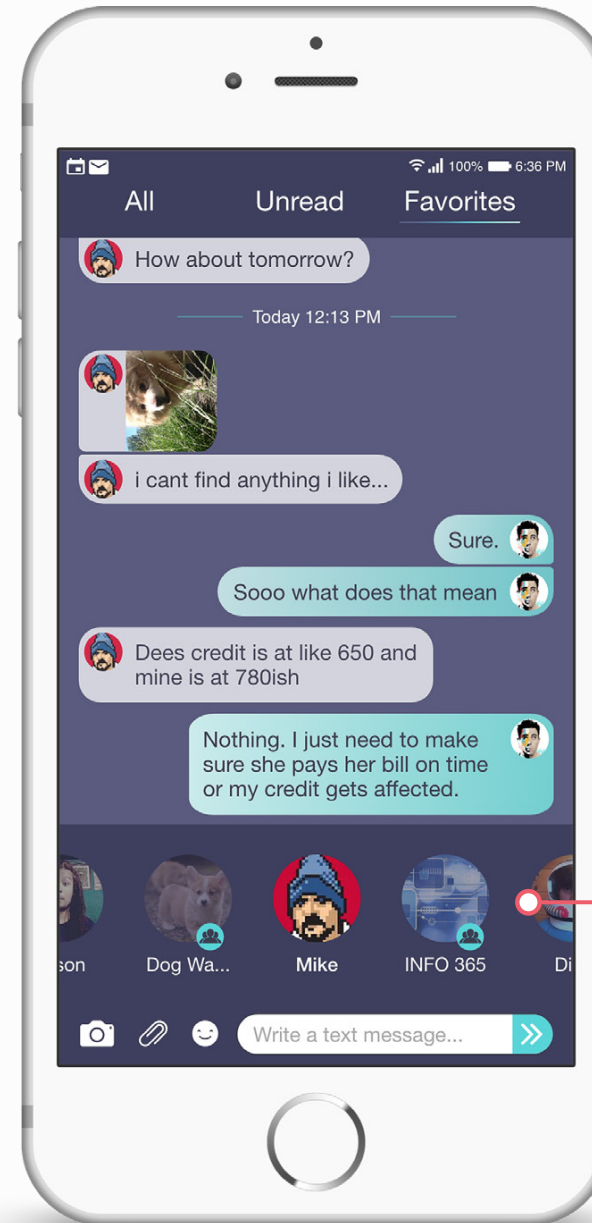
100% 6:36 PM

All
Unread
Favorites

How about tomorrow?

Today 12:13 PM

i cant find anything i like...

Sure.

Sooo what does that mean

Dees credit is at like 650 and mine is at 780ish

Nothing. I just need to make sure she pays her bill on time or my credit gets affected.

son
Dog Wa...
Mike
INFO 365
Di

Write a text message...